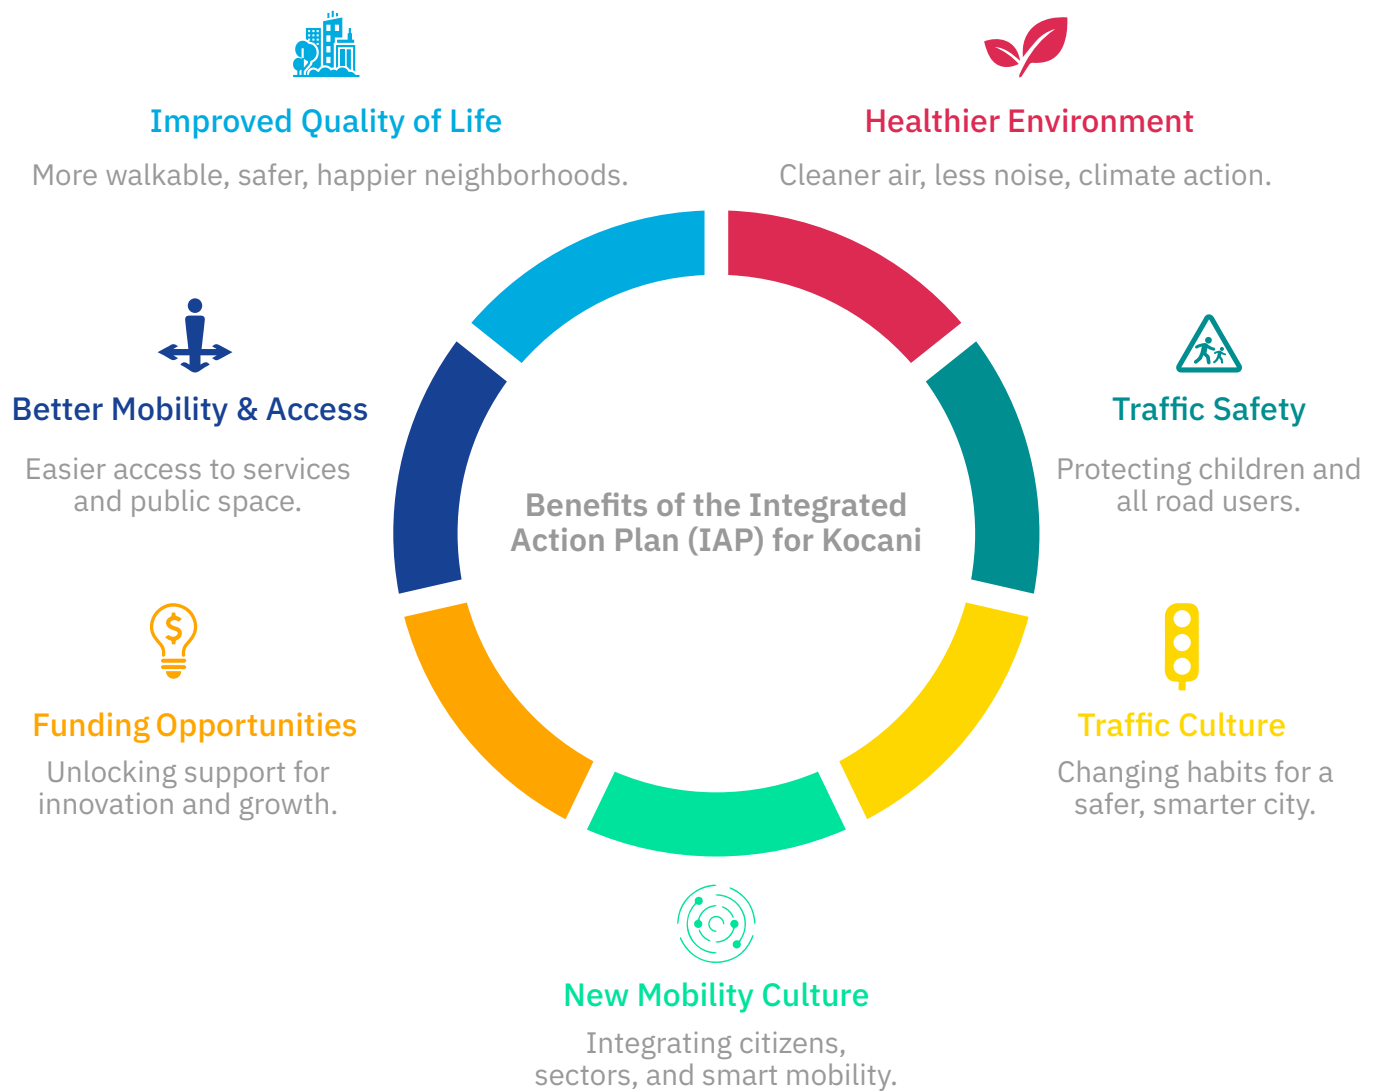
Improved Quality of Life

More walkable, safer, happier neighborhoods.

Healthier Environment

Cleaner air, less noise, climate action.

Better Mobility & Access

Easier access to services and public space.

Benefits of the Integrated Action Plan (IAP) for Kocani

Traffic Safety

Protecting children and all road users.

Funding Opportunities

Unlocking support for innovation and growth.

Traffic Culture

Changing habits for a safer, smarter city.

New Mobility Culture

Integrating citizens, sectors, and smart mobility.